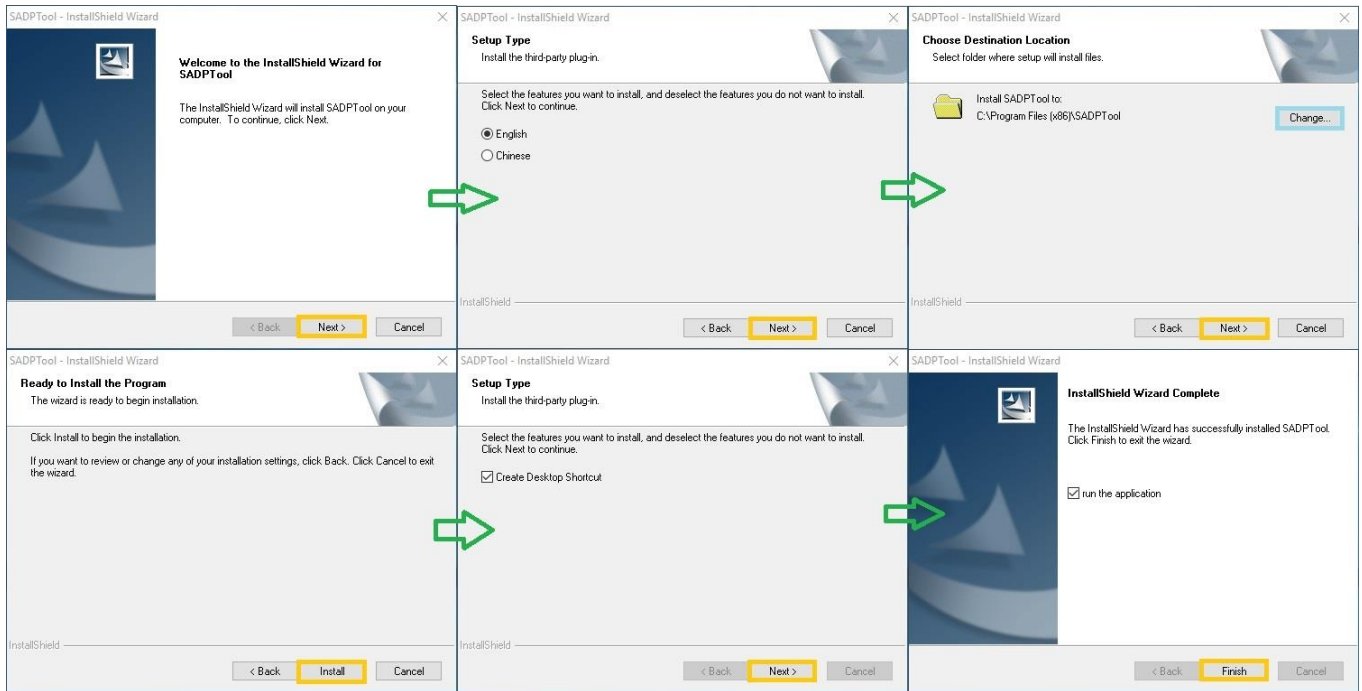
SADPTool - InstallShield Wizard

Welcome to the InstallShield Wizard for SADPTool

The InstallShield Wizard will install SADPTool on your computer. To continue, click Next.

< Back Next > Cancel

SADPTool - InstallShield Wizard

Setup Type
Install the third-party plug-in.

Select the features you want to install, and deselect the features you do not want to install. Click Next to continue.

English
Chinese

InstallShield

< Back Next > Cancel

SADPTool - InstallShield Wizard

Choose Destination Location
Select folder where setup will install files.

Install SADPTool to:
C:\Program Files (x86)\SADPTool

Change...

InstallShield

< Back Next > Cancel

SADPTool - InstallShield Wizard

Ready to Install the Program
The wizard is ready to begin installation.

Click Install to begin the installation.

If you want to review or change any of your installation settings, click Back. Click Cancel to exit the wizard.

InstallShield

< Back Install Cancel

SADPTool - InstallShield Wizard

Setup Type
Install the third-party plug-in.

Select the features you want to install, and deselect the features you do not want to install. Click Next to continue.

Create Desktop Shortcut

InstallShield

< Back Next > Cancel

SADPTool - InstallShield Wizard

InstallShield Wizard Complete

The InstallShield Wizard has successfully installed SADPTool. Click Finish to exit the wizard.

run the application

< Back Finish Cancel